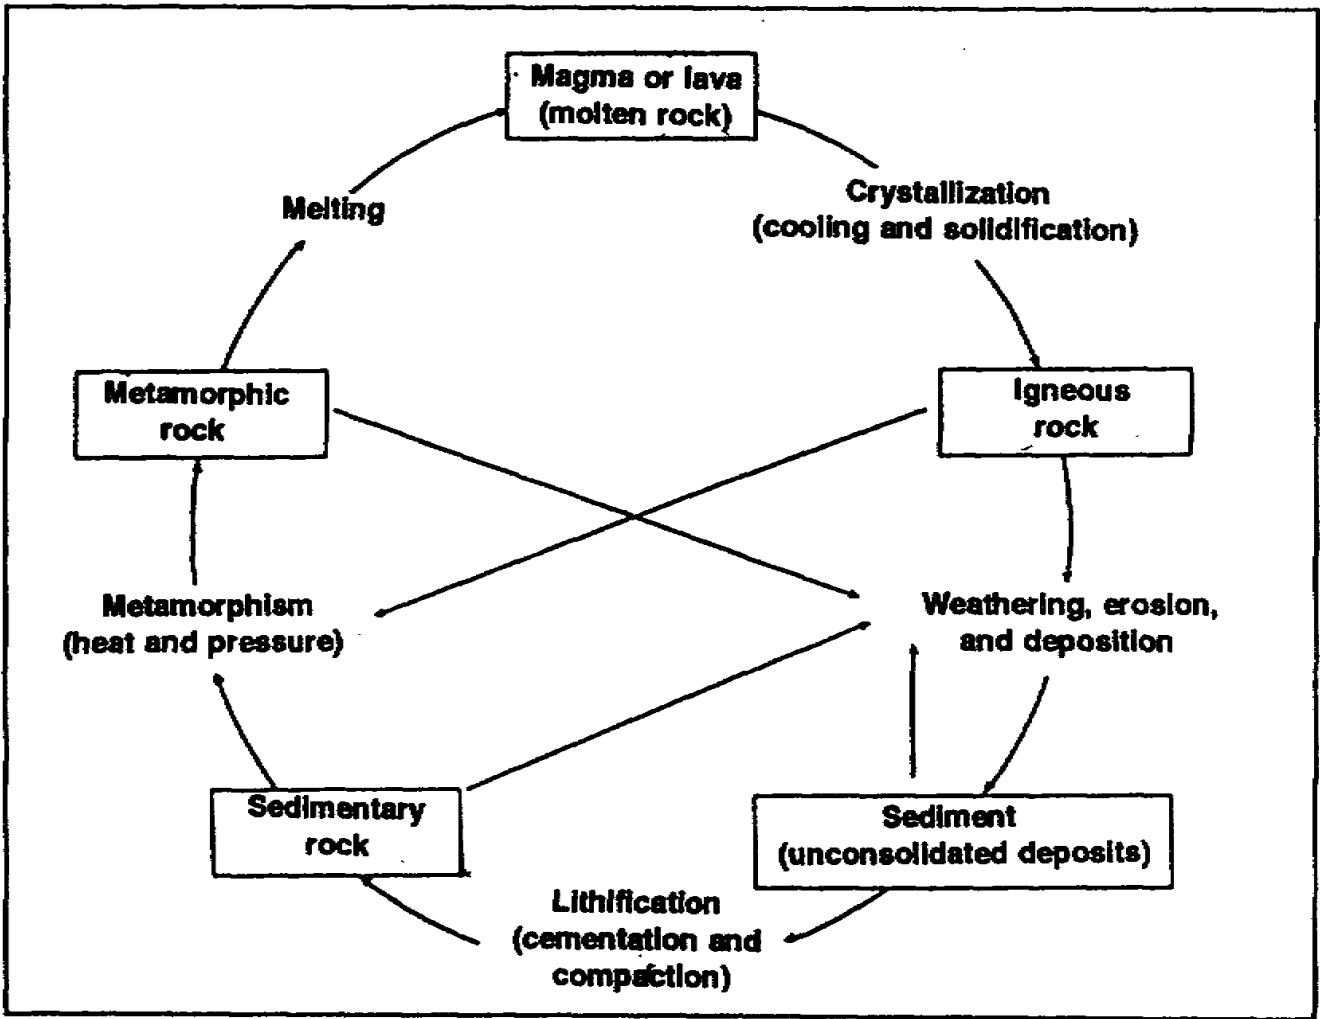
Magma or lava (molten rock)

Crystallization (cooling and solidification)

Igneous rock

Weathering, erosion, and deposition

Sediment (unconsolidated deposits)

Lithification (cementation and compaction)

Sedimentary rock

Metamorphism (heat and pressure)

Metamorphic rock

Melting